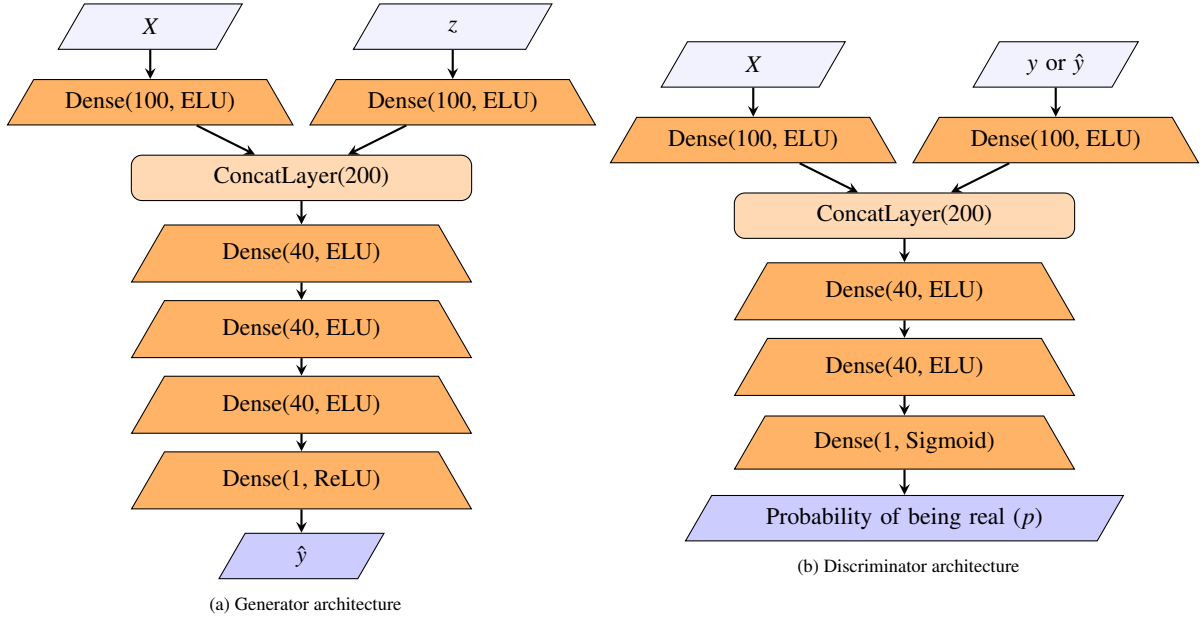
$X$

$z$

Dense(100, ELU)

Dense(100, ELU)

ConcatLayer(200)

Dense(40, ELU)

Dense(40, ELU)

Dense(40, ELU)

Dense(1, ReLU)

$\hat{y}$

(a) Generator architecture

$X$

$y$ or $\hat{y}$

Dense(100, ELU)

Dense(100, ELU)

ConcatLayer(200)

Dense(40, ELU)

Dense(40, ELU)

Dense(1, Sigmoid)

Probability of being real ($p$)

(b) Discriminator architecture